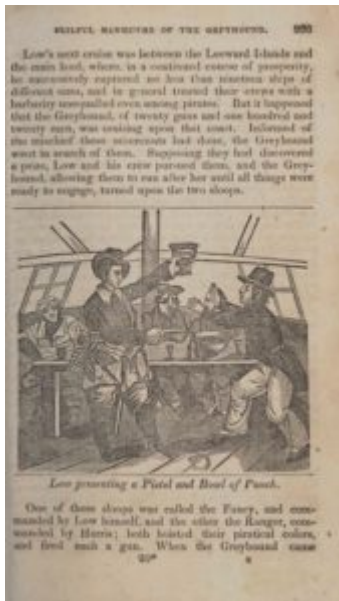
SKILFUL MANŒUVRE OF THE GREYHOUND. 223

Low's next cruise was between the Leeward Islands and the main land, where, in a continued course of prosperity, he successively captured no less than nineteen ships of different sizes, and in general treated their crews with a barbarity unequalled even among pirates. But it happened that the Greyhound, of twenty guns and one hundred and twenty men, was cruising upon that coast. Informed of the mischief these miscreants had done, the Greyhound went in search of them. Supposing they had discovered a prize, Low and his crew pursued them, and the Greyhound, allowing them to run after her until all things were ready to engage, turned upon the two sloops.

Low presenting a Pistol and Bowl of Punch.

One of these sloops was called the Fancy, and commanded by Low himself, and the other the Ranger, commanded by Harris; both hoisted their piratical colors, and fired each a gun. When the Greyhound came

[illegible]